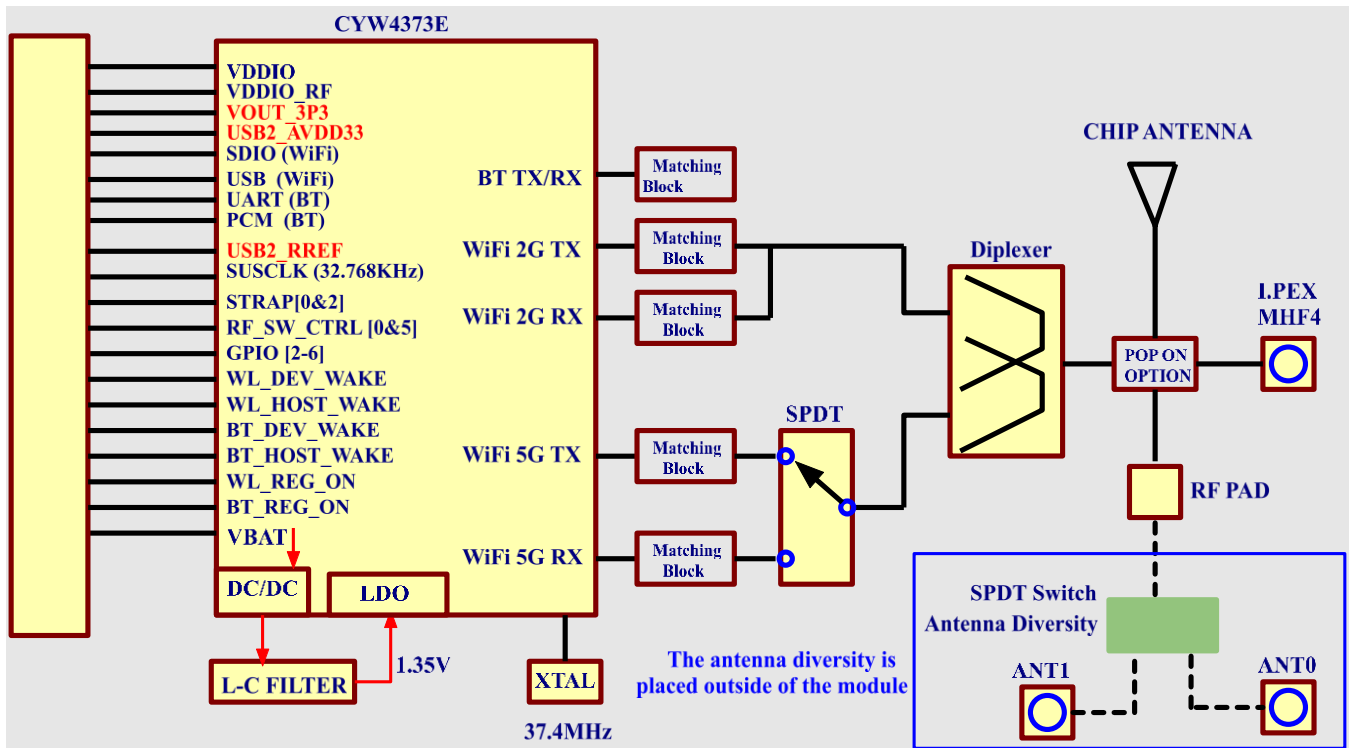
CYW4373E

VDDIO
VDDIO_RF
VOUT_3P3
USB2_AVDD33
SDIO (WiFi)
USB (WiFi)
UART (BT)
PCM (BT)
USB2_RREF
SUSCLK (32.768KHz)
STRAP[0&2]
RF_SW_CTRL [0&5]
GPIO [2-6]
WL_DEV_WAKE
WL_HOST_WAKE
BT_DEV_WAKE
BT_HOST_WAKE
WL_REG_ON
BT_REG_ON
VBAT

BT TX/RX
WiFi 2G TX
WiFi 2G RX
WiFi 5G TX
WiFi 5G RX

DC/DC
LDO
L-C FILTER
1.35V
XTAL
37.4MHz

Matching Block
Matching Block
Matching Block
Matching Block
Matching Block

SPDT
Diplexer
CHIP ANTENNA
I.PEX MHF4
POP ON OPTION
RF PAD

SPDT Switch Antenna Diversity
ANT1
ANT0

The antenna diversity is placed outside of the module